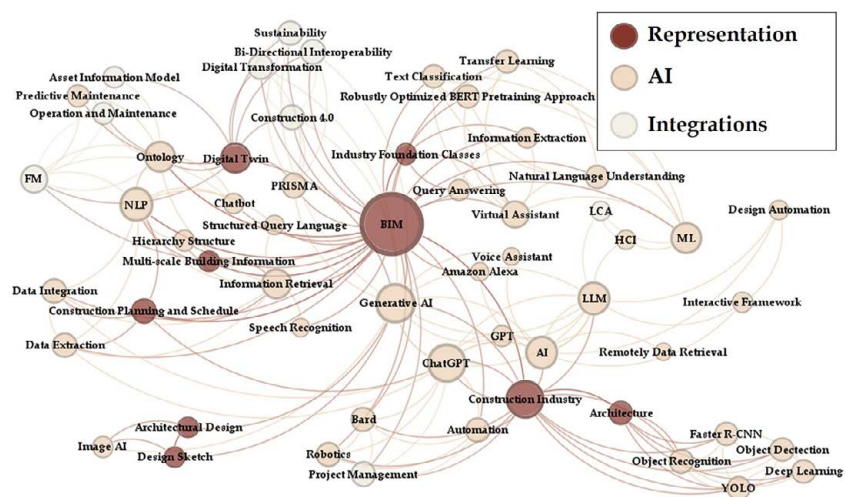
Representation
AI
Integrations

Sustainability
Bi-Directional Interoperability
Digital Transformation
Transfer Learning
Asset Information Model
Text Classification
Predictive Maintenance
Robustly Optimized BERT Pretraining Approach
Operation and Maintenance
Construction 4.0
Information Extraction
Ontology
Digital Twin
Industry Foundation Classes
FM
Natural Language Understanding
Chatbot
PRISMA
Query Answering
NLP
Virtual Assistant
LCA
Design Automation
Structured Query Language
BIM
ML
Hierarchy Structure
HCI
Multi-scale Building Information
Voice Assistant
Amazon Alexa
Information Retrieval
Data Integration
LLM
Interactive Framework
Construction Planning and Schedule
Generative AI
Speech Recognition
GPT
Data Extraction
AI
Remotely Data Retrieval
ChatGPT
Construction Industry
Architecture
Architectural Design
Bard
Faster R-CNN
Image AI
Automation
Object Dectection
Design Sketch
Robotics
Object Recognition
Deep Learning
Project Management
YOLO